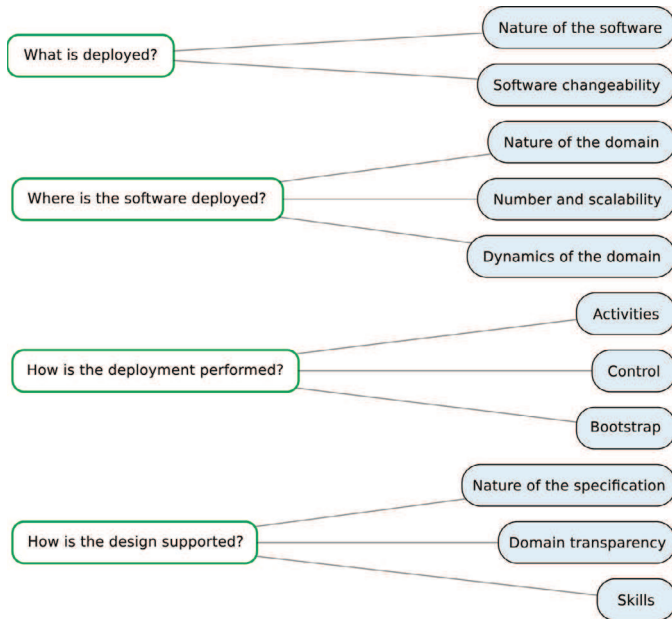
What is deployed?

Nature of the software

Software changeability

Where is the software deployed?

Nature of the domain

Number and scalability

Dynamics of the domain

How is the deployment performed?

Activities

Control

Bootstrap

How is the design supported?

Nature of the specification

Domain transparency

Skills